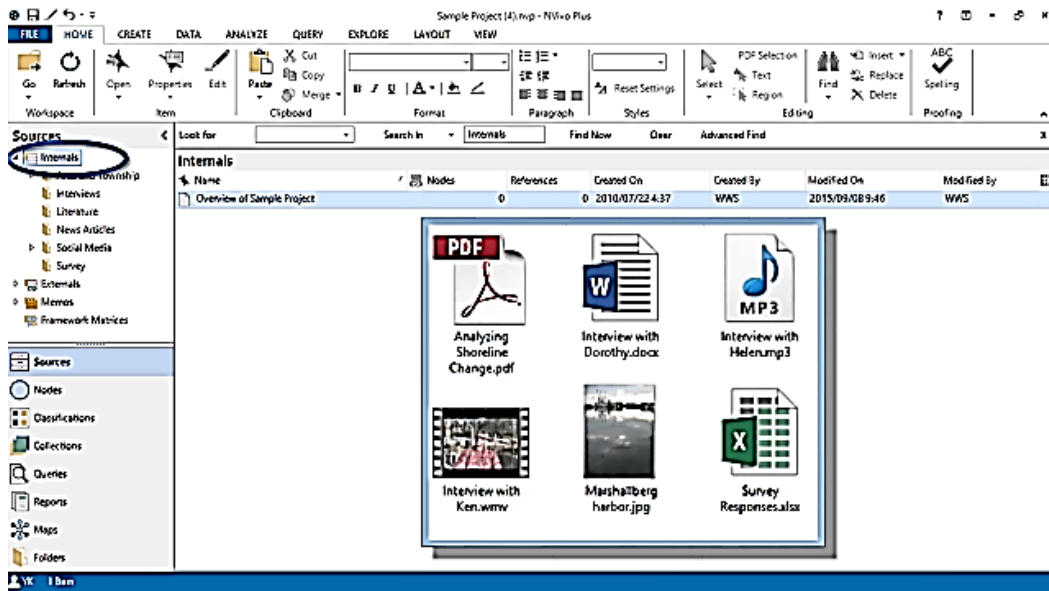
Sample Project (4).nvp - NVivo Plus

FILE HOME CREATE DATA ANALYZE QUERY EXPLORE LAYOUT VIEW

Go Refresh Open Properties Edit Paste Cut Copy Merge
Workspace Item Clipboard Format Paragraph Reset Settings Styles Select PDF Selection Text Region Find Insert Replace Delete Editing Spelling Proofing

Sources

Look for Search In Internals Find Now Clear Advanced Find

Internals
Area and Township
Interviews
Literature
News Articles
Social Media
Survey
Externals
Memos
Framework Matrices

Internals

| Name | Nodes | References | Created On | Created By | Modified On | Modified By |
|---|---|---|---|---|---|---|
| Overview of Sample Project | 0 | 0 | 2010/07/22 4:37 | WWS | 2015/09/08 9:46 | WWS |

PDF
Analyzing Shoreline Change.pdf
Interview with Dorothy.docx
MP3
Interview with Helen.mp3
Interview with Ken.wmv
Marshallberg harbor.jpg
Survey Responses.xlsx

Sources
Nodes
Classifications
Collections
Queries
Reports
Maps
Folders

YK 1 Item